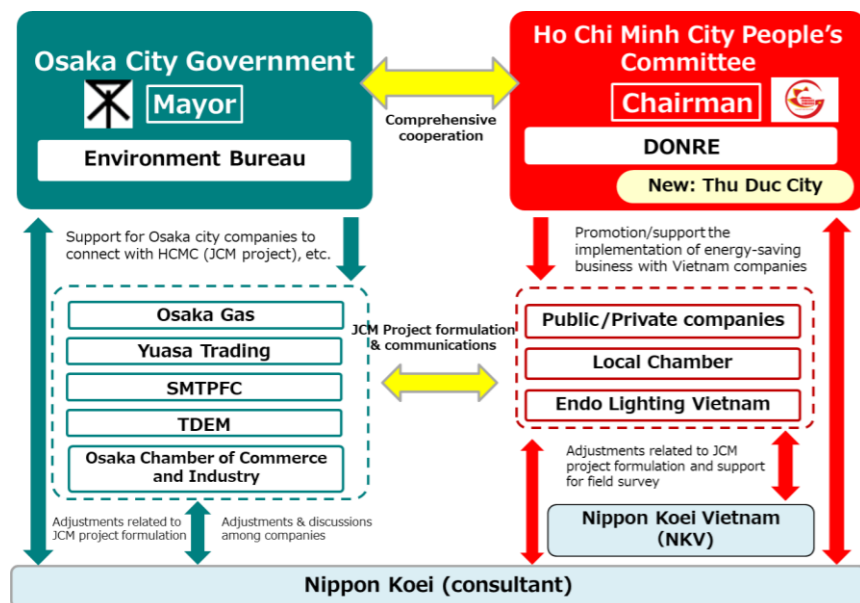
Osaka City Government

Mayor

Environment Bureau

Comprehensive cooperation

Ho Chi Minh City People's Committee

Chairman

DONRE

New: Thu Duc City

Support for Osaka city companies to connect with HCMC (JCM project), etc.

Promotion/support the implementation of energy-saving business with Vietnam companies

Osaka Gas

Yuasa Trading

SMTPFC

TDEM

Osaka Chamber of Commerce and Industry

JCM Project formulation & communications

Public/Private companies

Local Chamber

Endo Lighting Vietnam

Adjustments related to JCM project formulation and support for field survey

Nippon Koei Vietnam (NKV)

Adjustments related to JCM project formulation

Adjustments & discussions among companies

Nippon Koei (consultant)